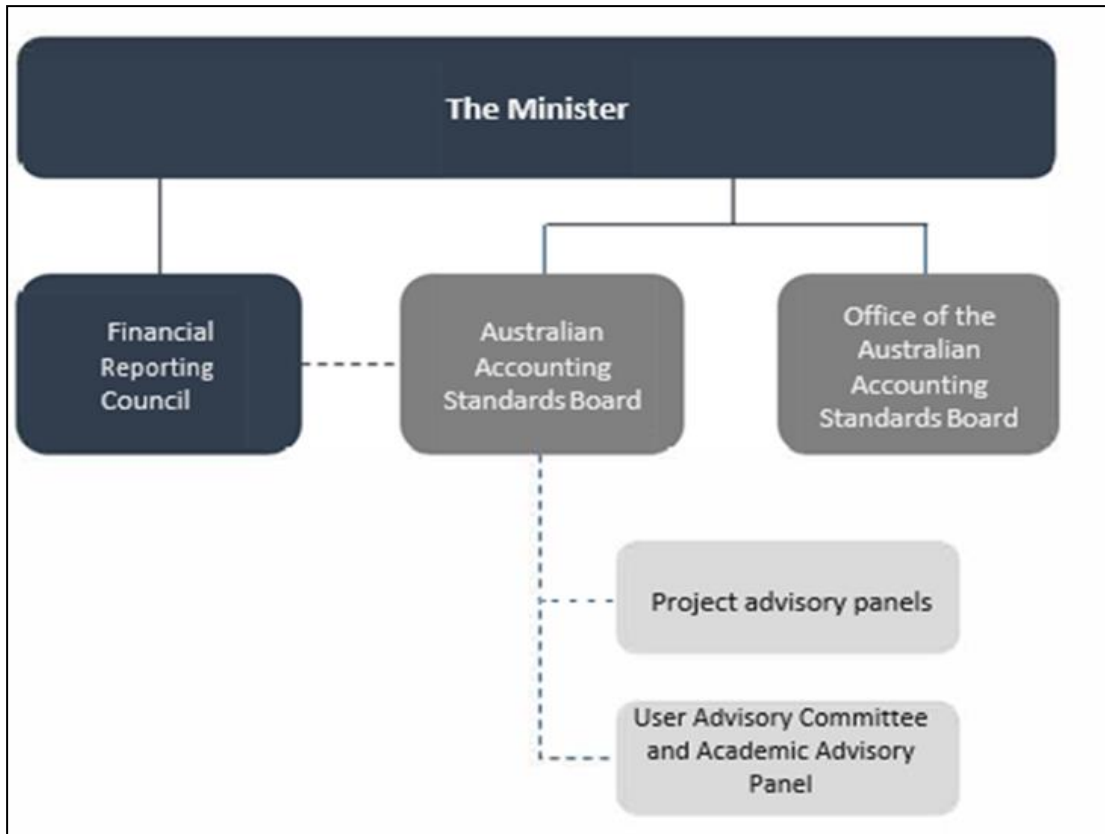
The Minister

Financial Reporting Council

Australian Accounting Standards Board

Office of the Australian Accounting Standards Board

Project advisory panels

User Advisory Committee and Academic Advisory Panel